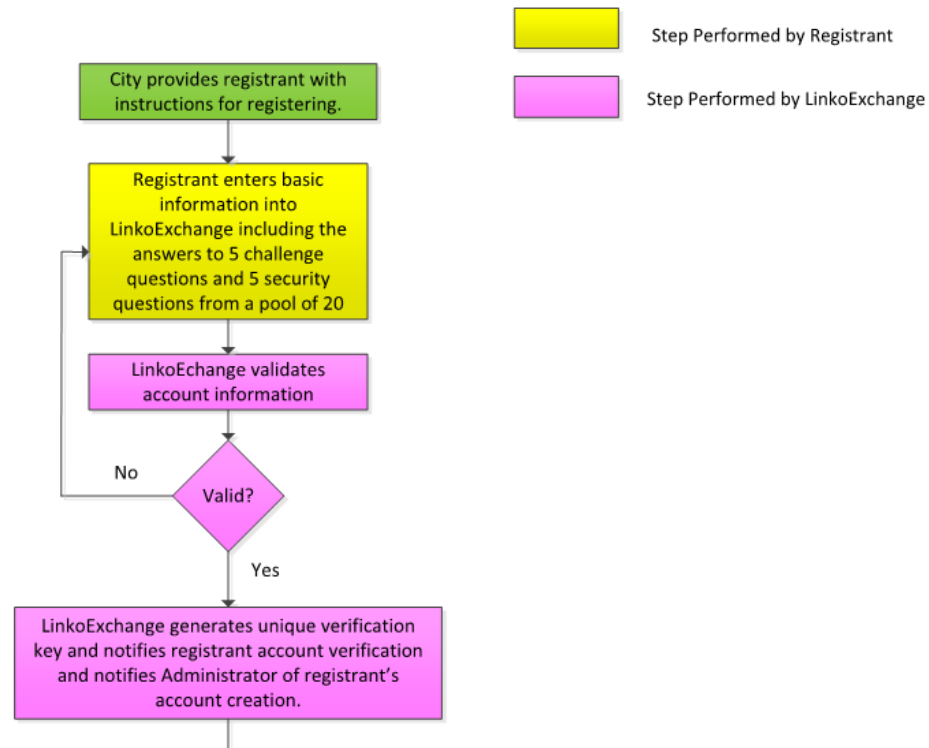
Step Performed by Registrant

Step Performed by LinkoExchange

City provides registrant with instructions for registering.

Registrant enters basic information into LinkoExchange including the answers to 5 challenge questions and 5 security questions from a pool of 20

LinkoEchange validates account information

No

Valid?

Yes

LinkoExchange generates unique verification key and notifies registrant account verification and notifies Administrator of registrant's account creation.